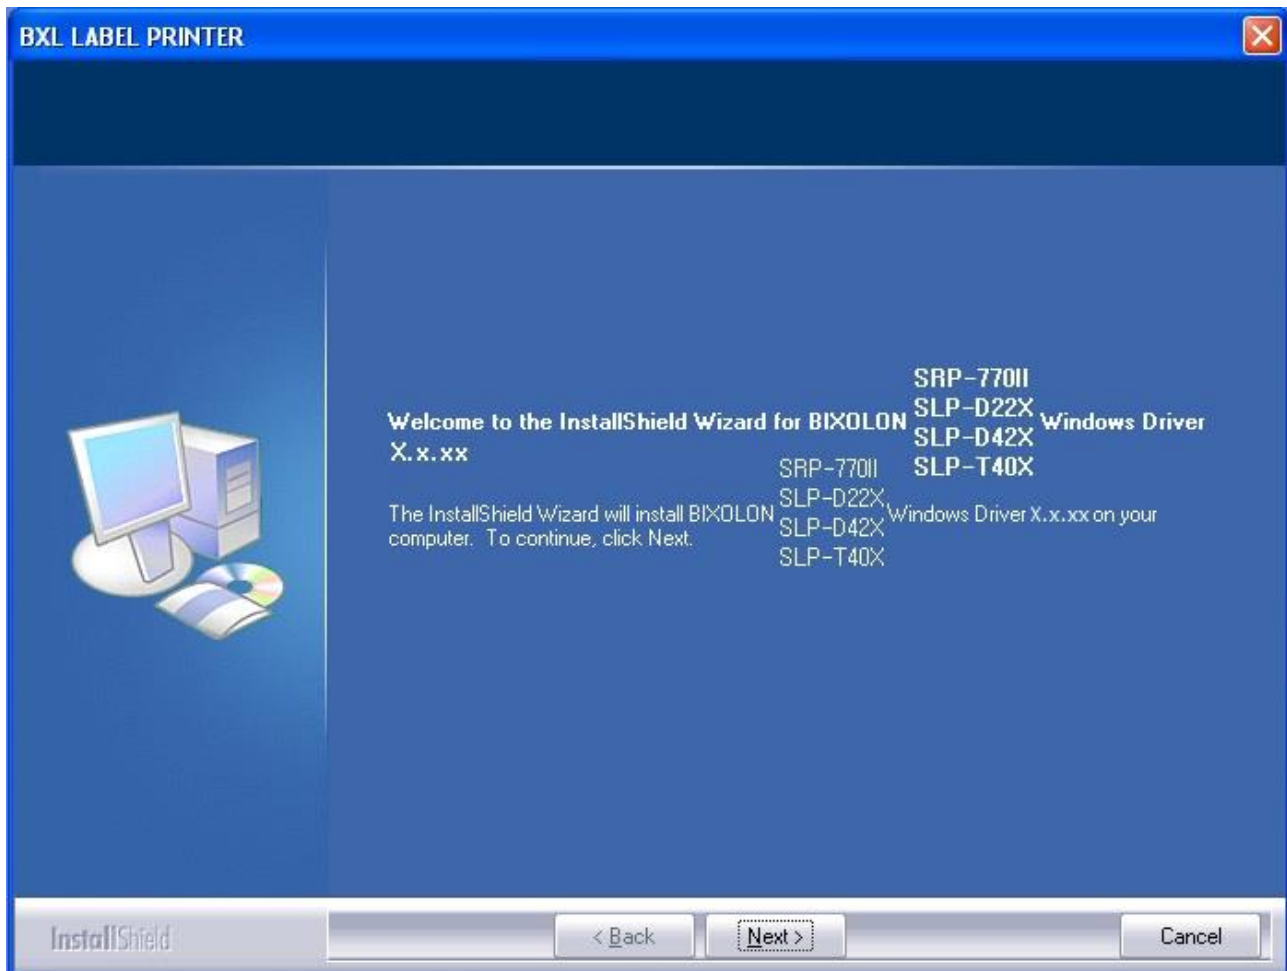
BXL LABEL PRINTER

Welcome to the InstallShield Wizard for BIXOLON SRP-770II SLP-D22X SLP-D42X SLP-T40X Windows Driver X.x.xx

The InstallShield Wizard will install BIXOLON SRP-770II SLP-D22X SLP-D42X SLP-T40X Windows Driver X.x.xx on your computer. To continue, click Next.

InstallShield

< Back

Next >

Cancel